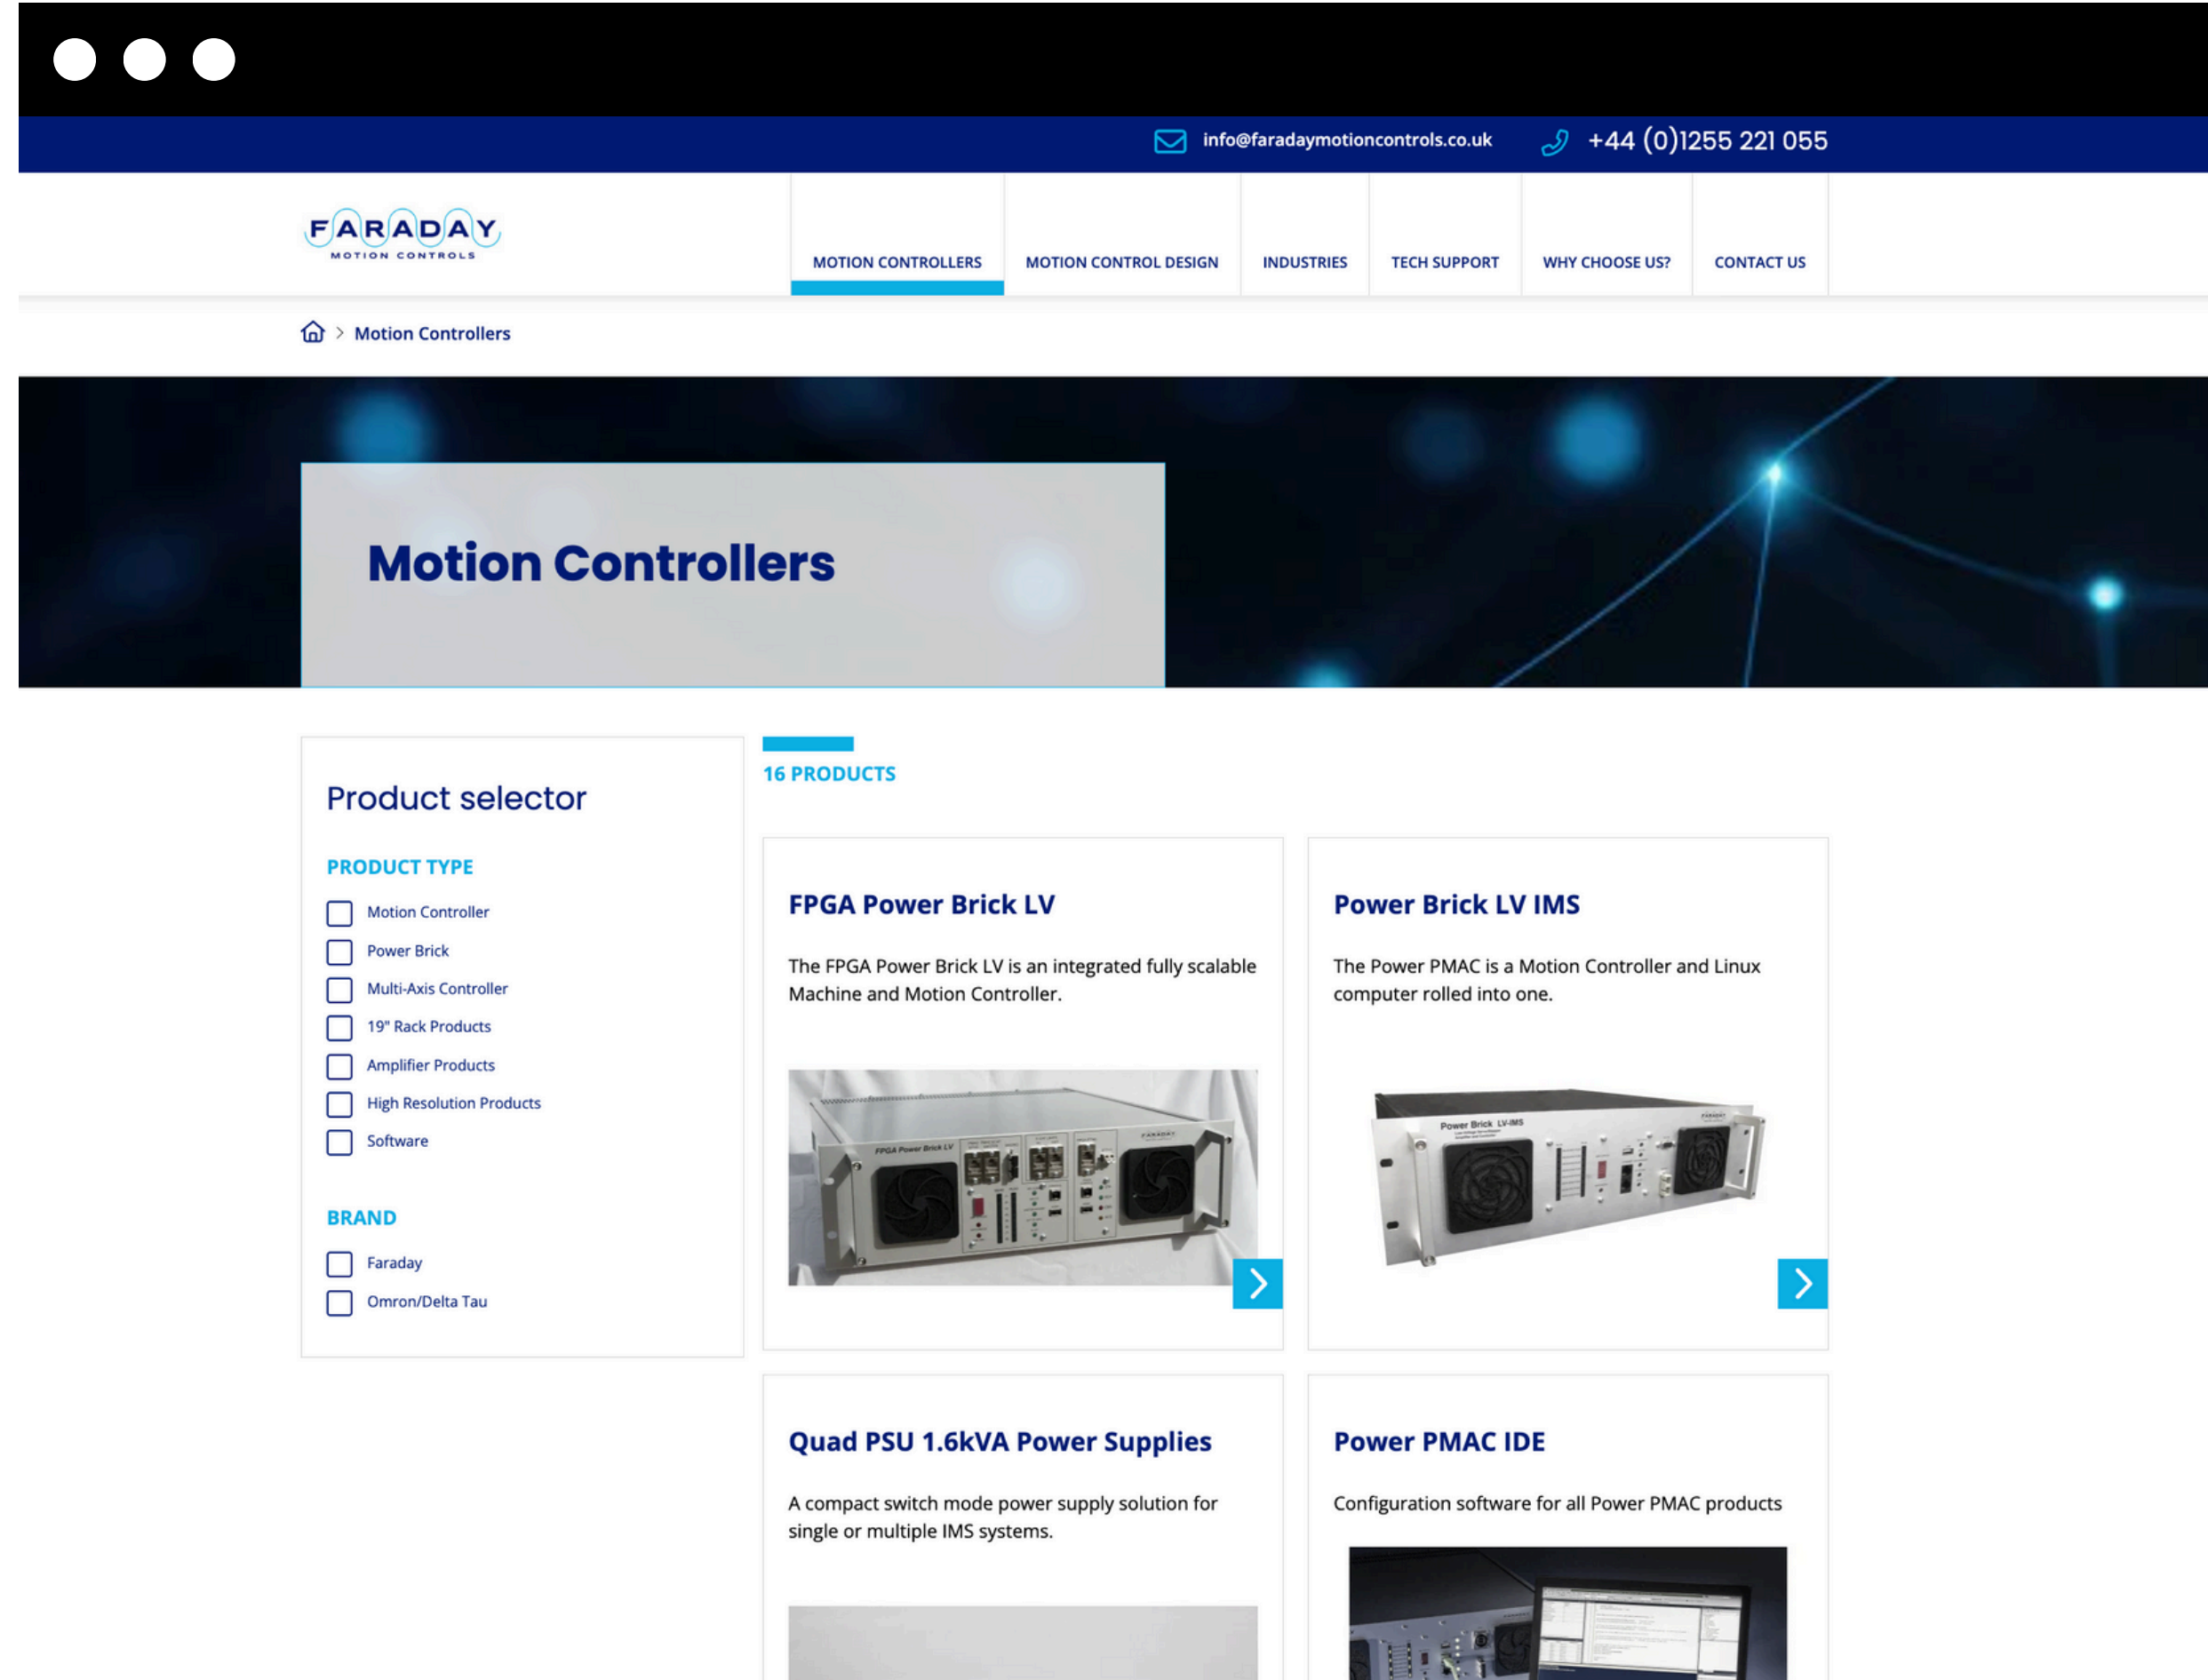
info@faradaymotioncontrols.co.uk +44 (0)1255 221 055

FARADAY
MOTION CONTROLS

MOTION CONTROLLERS MOTION CONTROL DESIGN INDUSTRIES TECH SUPPORT WHY CHOOSE US? CONTACT US

> Motion Controllers

Motion Controllers

Product selector

PRODUCT TYPE

Motion Controller
Power Brick
Multi-Axis Controller
19" Rack Products
Amplifier Products
High Resolution Products
Software

BRAND

Faraday
Omron/Delta Tau

16 PRODUCTS

FPGA Power Brick LV

The FPGA Power Brick LV is an integrated fully scalable Machine and Motion Controller.

Power Brick LV IMS

The Power PMAC is a Motion Controller and Linux computer rolled into one.

Quad PSU 1.6kVA Power Supplies

A compact switch mode power supply solution for single or multiple IMS systems.

Power PMAC IDE

Configuration software for all Power PMAC products